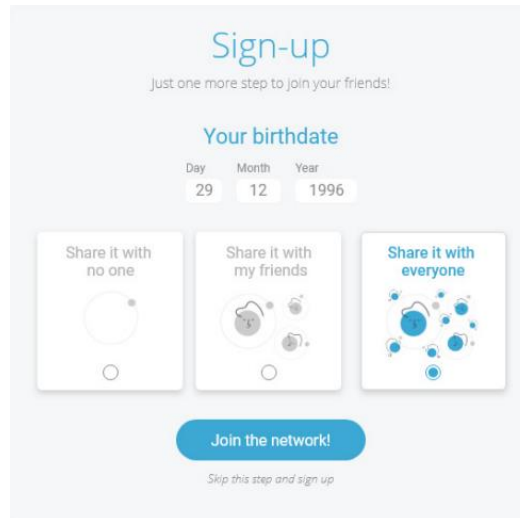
Sign-up

Just one more step to join your friends!

Your birthdate

| Day | Month | Year |
|---|---|---|
| 29 | 12 | 1996 |

Share it with no one

Share it with my friends

Share it with everyone

Join the network!

Skip this step and sign up